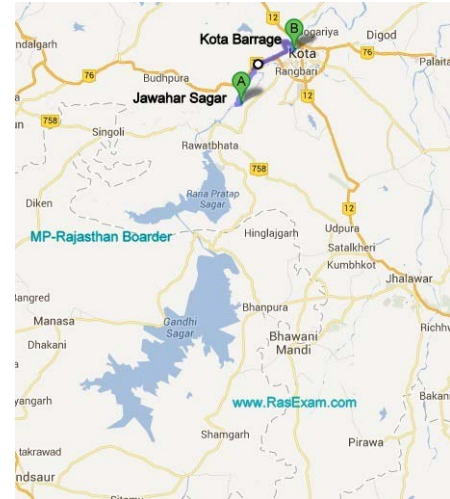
12
ndalgarh
Kota Barrage
B
ogariya
Digod
Kota
76
76
Palait
Budhpura
Rangbari
A
Jawahar Sagar
12
n
758
Singoli
Rawatbhata
758
Rana Pratap Sagar
12
Diken
Udpura
MP-Rajasthan Boarder
Hinglajgarh
Satalkheri
Kumbhkot
Jhalawar
angred
Bhanpura
Richhv
Manasa
Gandhi Sagar
Bhawani Mandi
Dhakani
yangarh
www.RasExam.com
Bakan
Shamgarh
takrawad
Pirawa
ndsaur